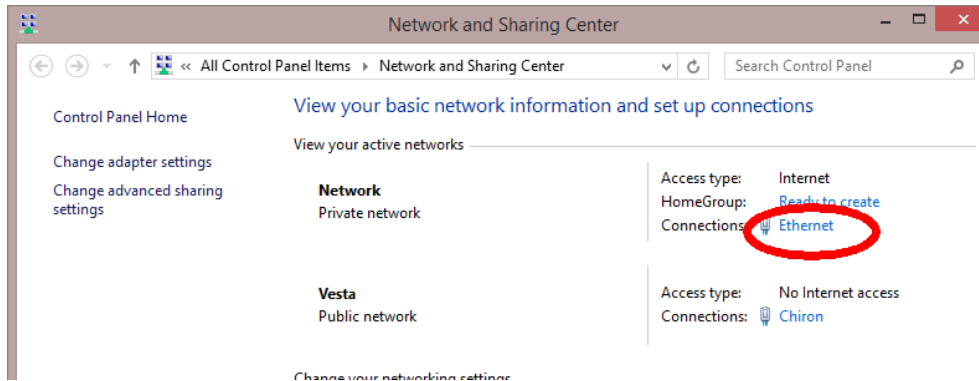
Network and Sharing Center

« All Control Panel Items ▸ Network and Sharing Center

Search Control Panel

Control Panel Home

Change adapter settings

Change advanced sharing settings

View your basic network information and set up connections

View your active networks

Network
Private network

Access type: Internet
HomeGroup: Ready to create
Connections: Ethernet

Vesta
Public network

Access type: No Internet access
Connections: Chiron

Change your networking settings